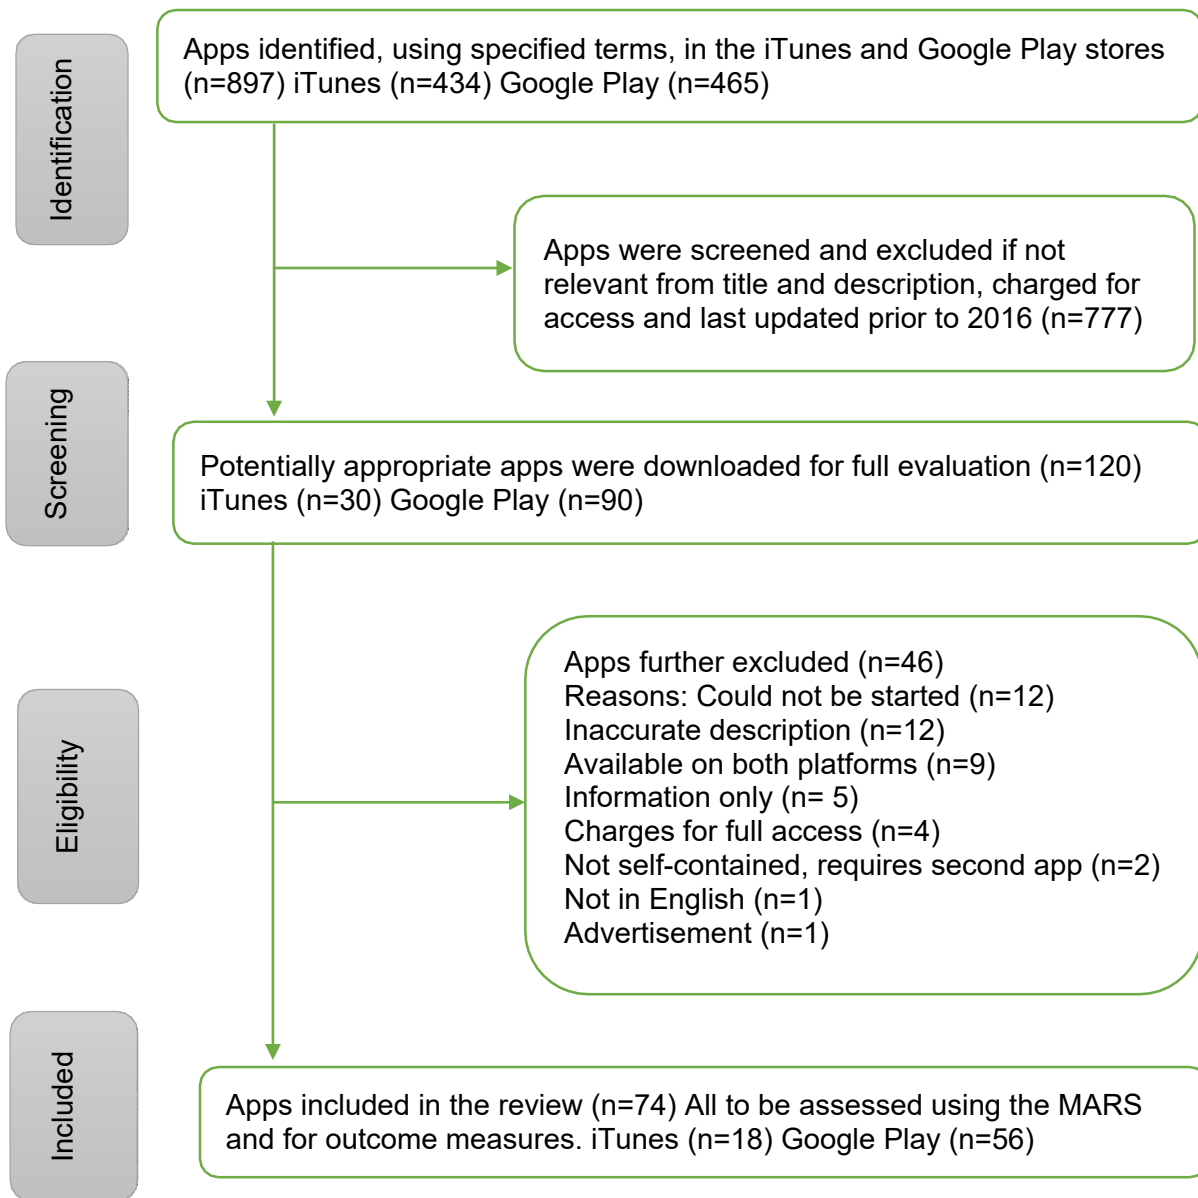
Identification

Apps identified, using specified terms, in the iTunes and Google Play stores (n=897) iTunes (n=434) Google Play (n=465)

Apps were screened and excluded if not relevant from title and description, charged for access and last updated prior to 2016 (n=777)

Screening

Potentially appropriate apps were downloaded for full evaluation (n=120) iTunes (n=30) Google Play (n=90)

Eligibility

Apps further excluded (n=46)
Reasons: Could not be started (n=12)
Inaccurate description (n=12)
Available on both platforms (n=9)
Information only (n= 5)
Charges for full access (n=4)
Not self-contained, requires second app (n=2)
Not in English (n=1)
Advertisement (n=1)

Included

Apps included in the review (n=74) All to be assessed using the MARS and for outcome measures. iTunes (n=18) Google Play (n=56)